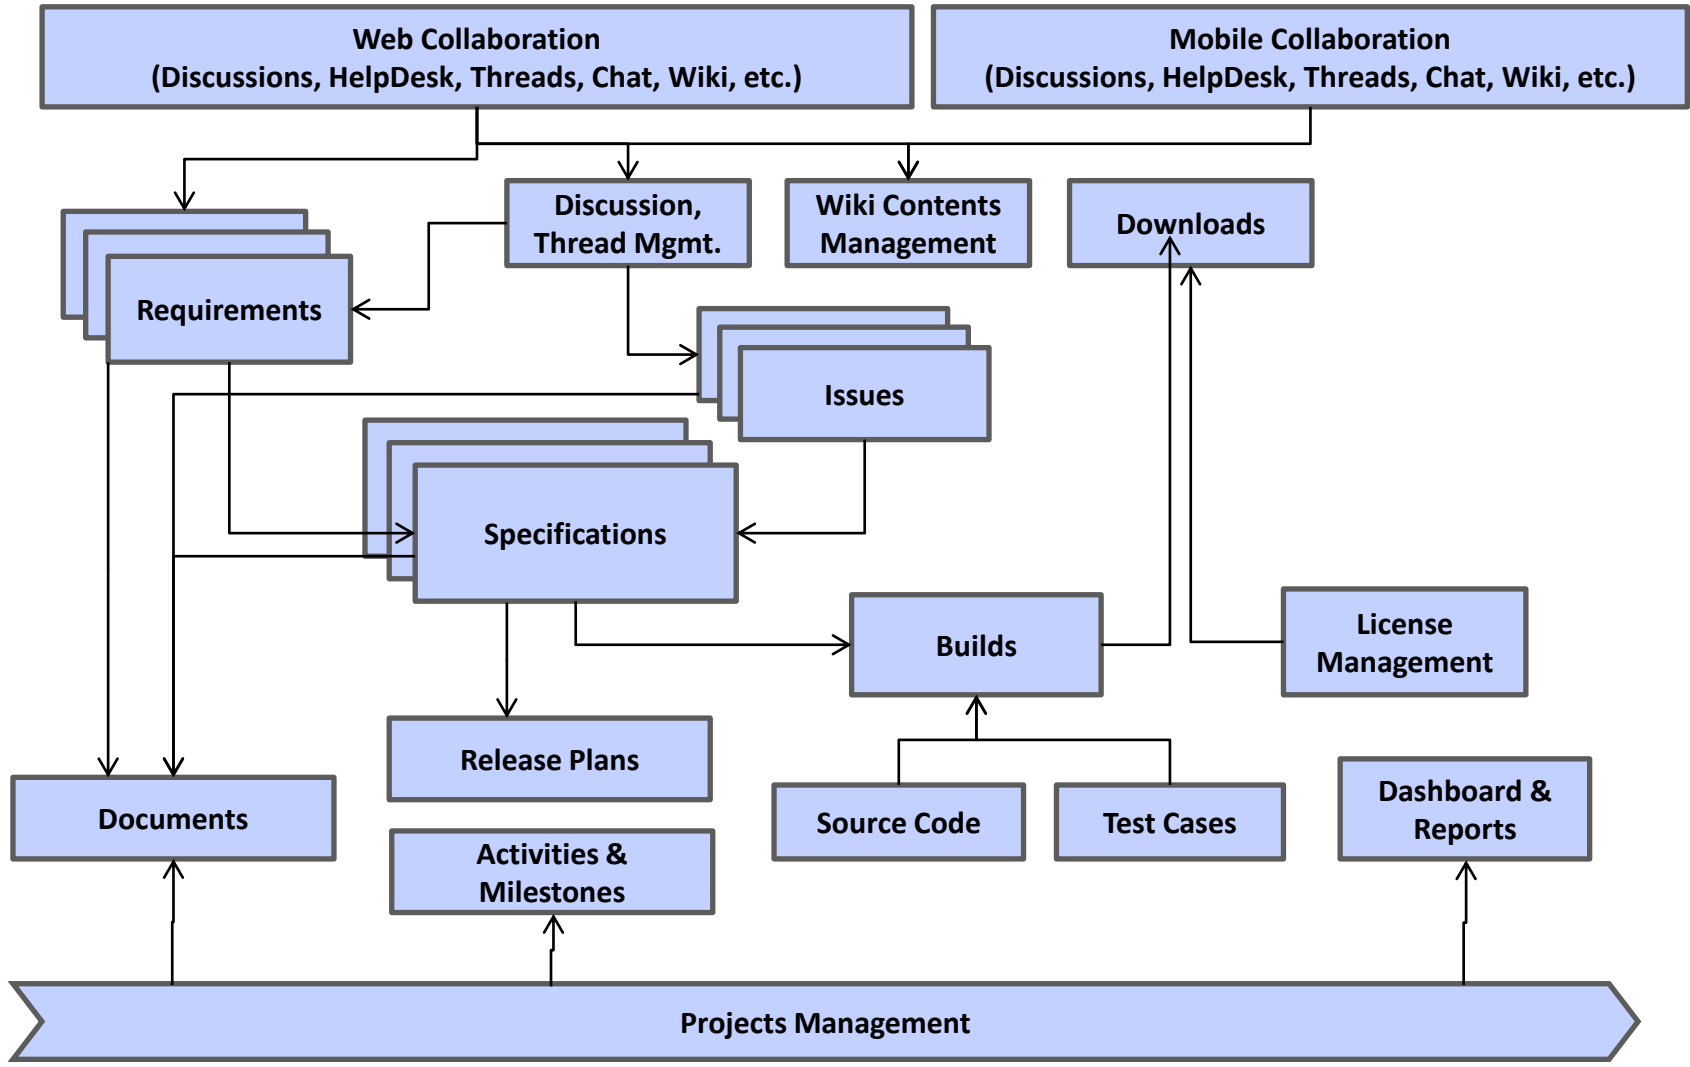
Web Collaboration
(Discussions, HelpDesk, Threads, Chat, Wiki, etc.)

Mobile Collaboration
(Discussions, HelpDesk, Threads, Chat, Wiki, etc.)

Discussion, Thread Mgmt.

Wiki Contents Management

Downloads

Requirements

Issues

Specifications

Builds

License Management

Release Plans

Documents

Activities & Milestones

Source Code

Test Cases

Dashboard & Reports

Projects Management